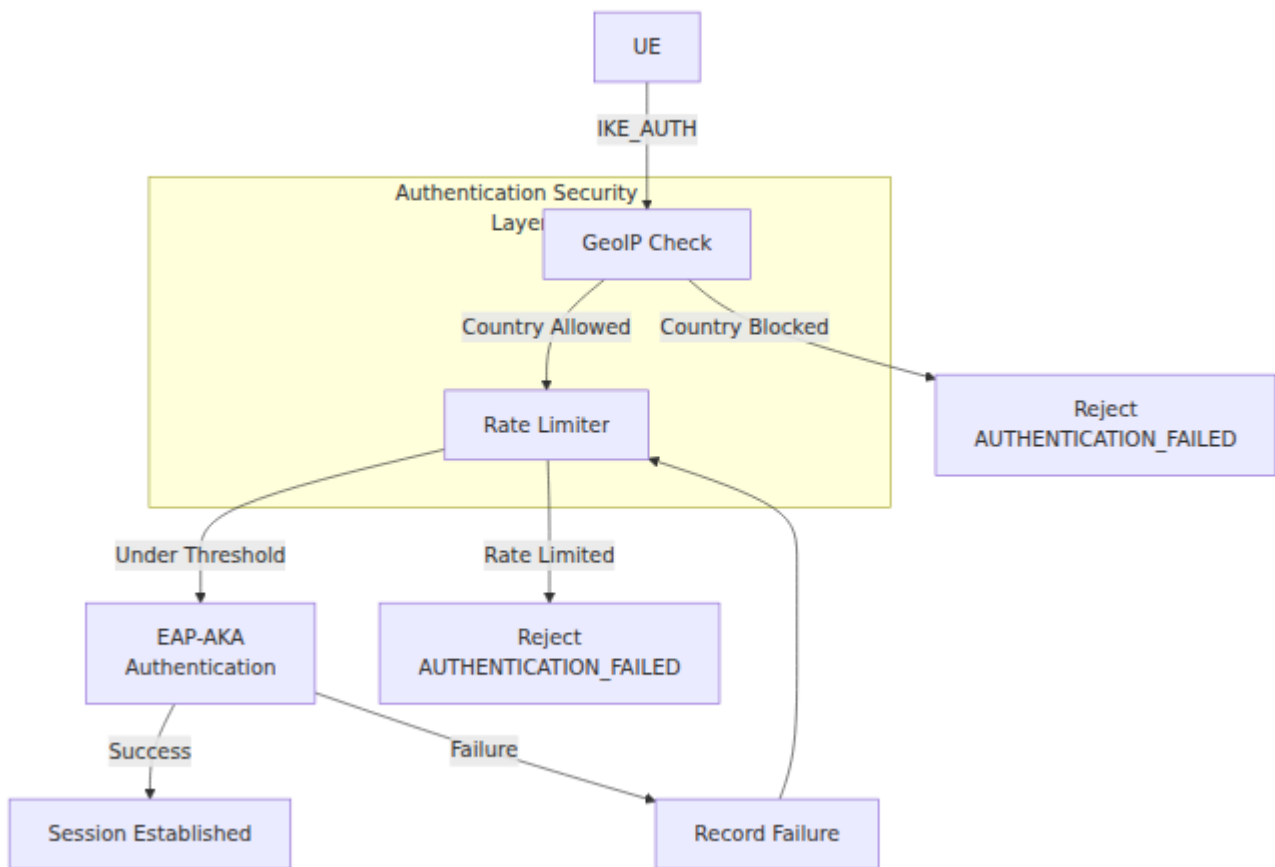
UE

IKE_AUTH

Authentication Security Layer

GeoIP Check

Country Allowed

Country Blocked

Rate Limiter

Reject AUTHENTICATION_FAILED

Under Threshold

Rate Limited

EAP-AKA Authentication

Reject AUTHENTICATION_FAILED

Success

Failure

Session Established

Record Failure